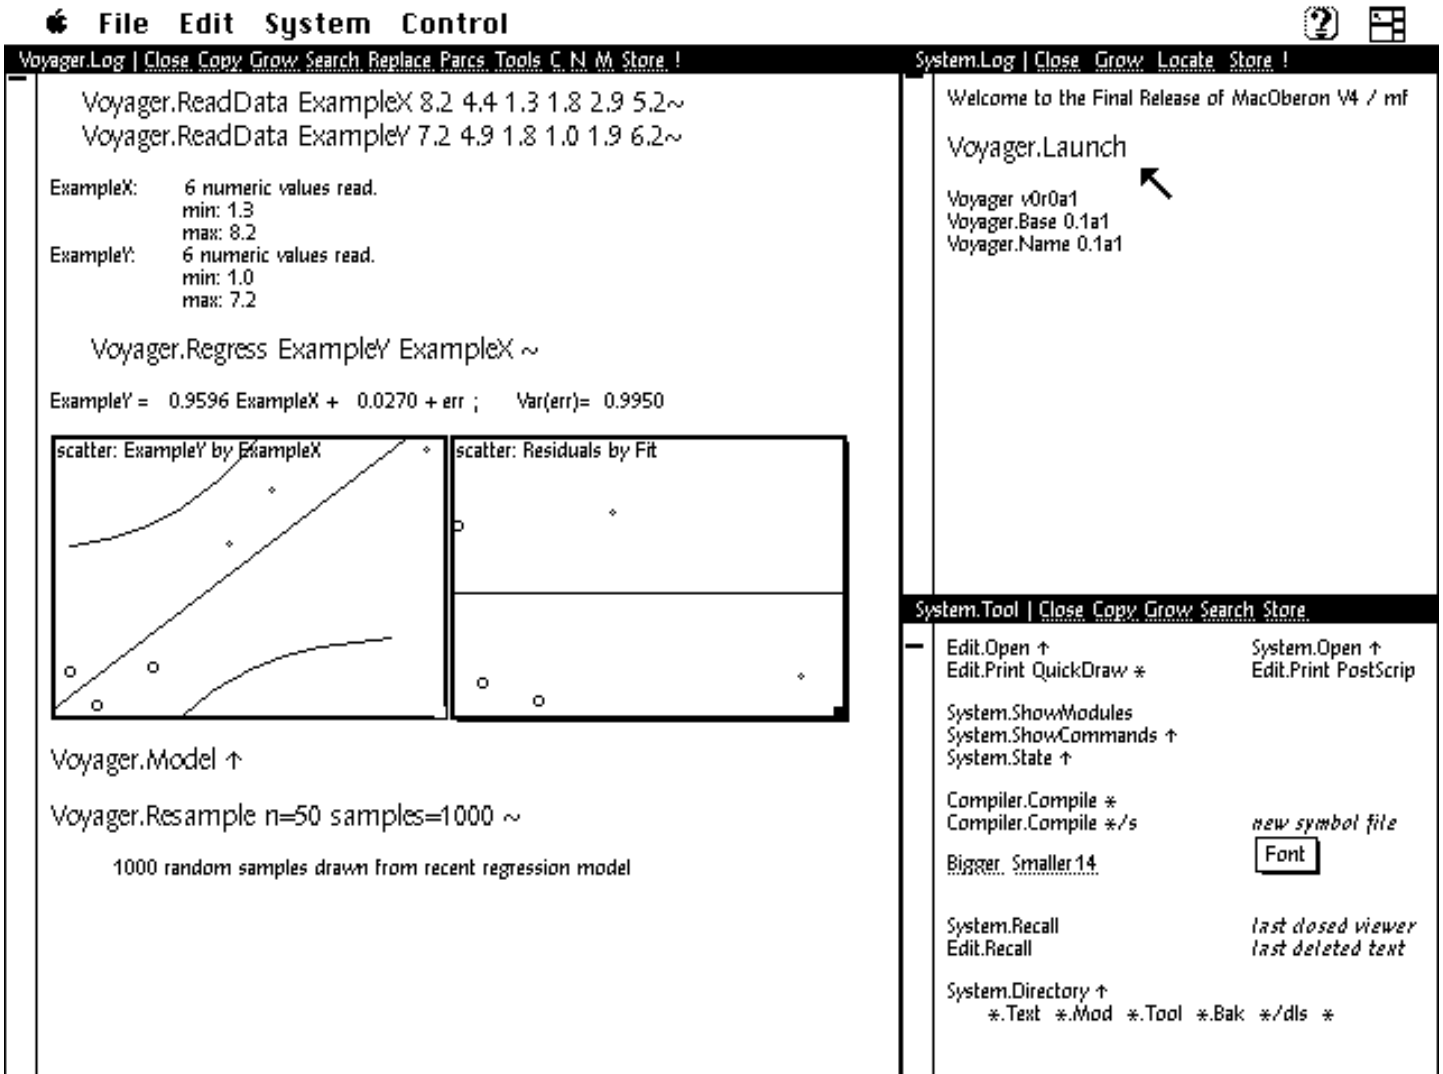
File Edit System Control

Voyager.Log | Close Copy Grow Search Replace Parcs Tools C N M Store !

Voyager.ReadData ExampleX 8.2 4.4 1.3 1.8 2.9 5.2~
Voyager.ReadData ExampleY 7.2 4.9 1.8 1.0 1.9 6.2~

ExampleX: 6 numeric values read.
min: 1.3
max: 8.2
ExampleY: 6 numeric values read.
min: 1.0
max: 7.2

Voyager.Regress ExampleY ExampleX ~

ExampleY = 0.9596 ExampleX + 0.0270 + err ; Var(err)= 0.9950

scatter: ExampleY by ExampleX

scatter: Residuals by Fit

Voyager.Model ↑

Voyager.Resample n=50 samples=1000 ~

1000 random samples drawn from recent regression model

System.Log | Close Grow Locate Store !

Welcome to the Final Release of MacOberon V4 / mf

Voyager.Launch

Voyager v0r0a1
Voyager.Base 0.1a1
Voyager.Name 0.1a1

System.Tool | Close Copy Grow Search Store

Edit.Open ↑
Edit.Print QuickDraw *
System.Open ↑
Edit.Print PostScrip

System.ShowModules
System.ShowCommands ↑
System.State ↑

Compiler.Compile *
Compiler.Compile */s
new symbol file

Bigger Smaller 14
Font

System.Recall
Edit.Recall
last closed viewer
last deleted text

System.Directory ↑
*.Text *.Mod *.Tool *.Bak */dls *